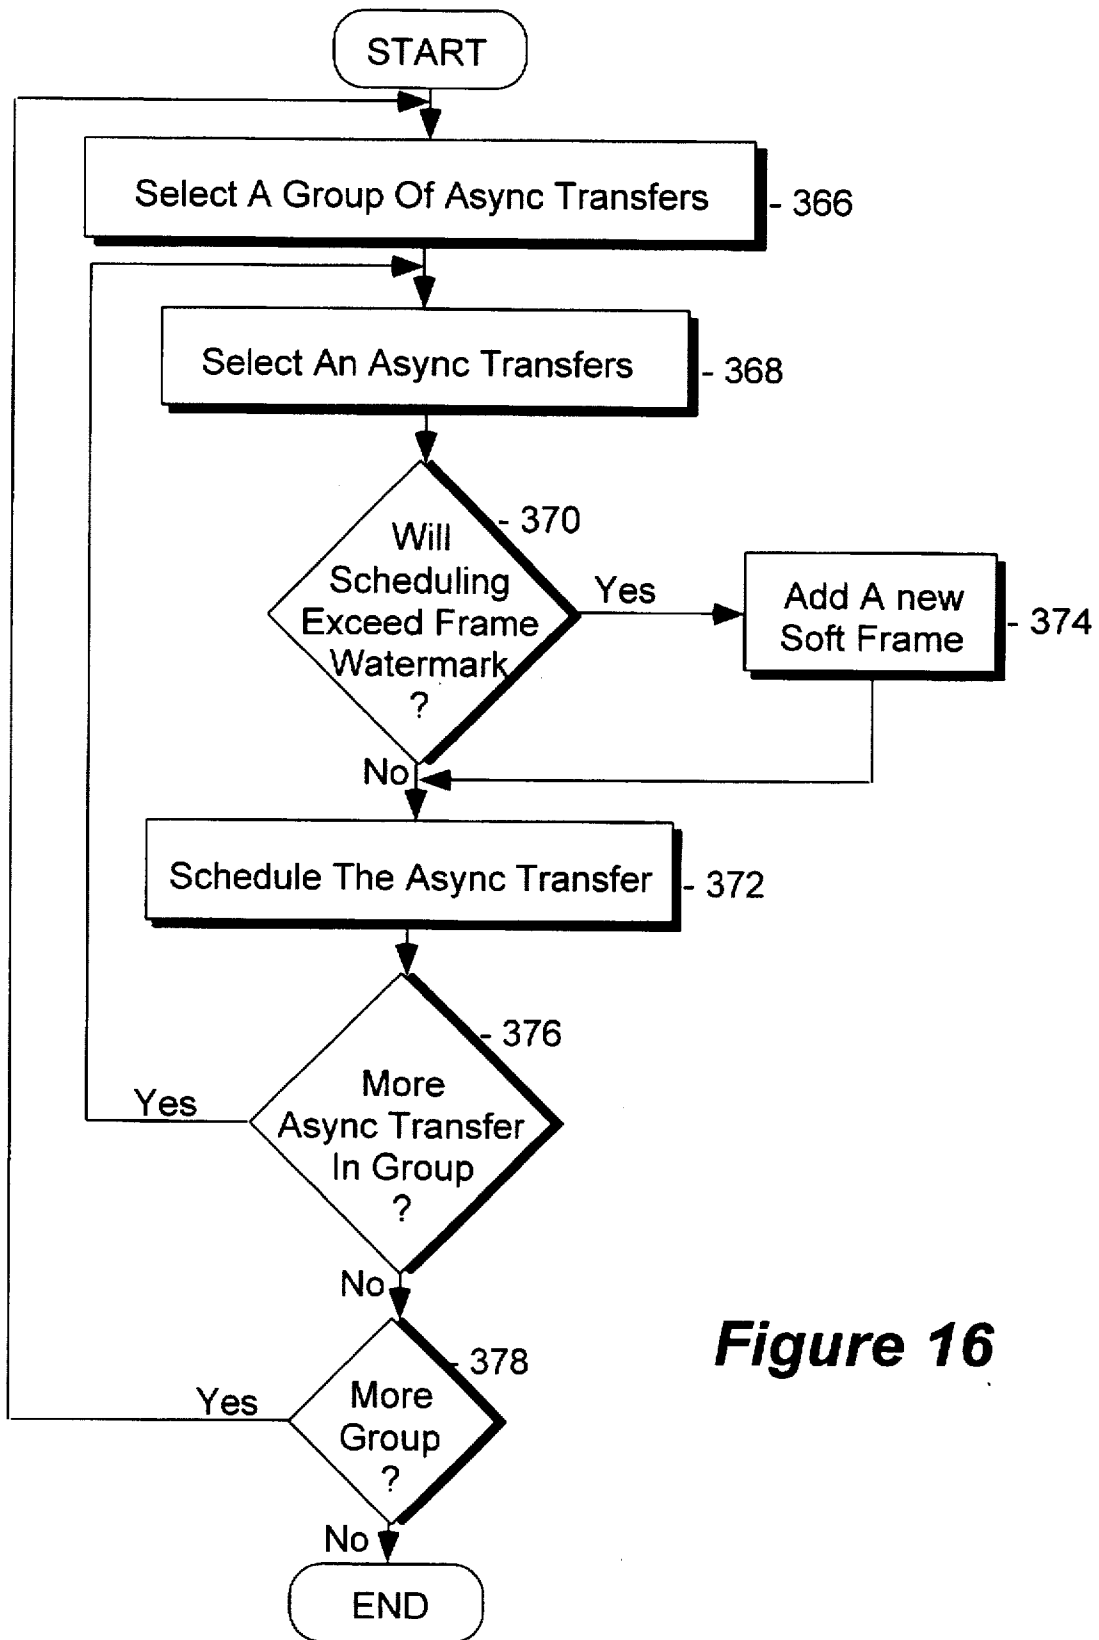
START

Select A Group Of Async Transfers - 366

Select An Async Transfers - 368

Will Scheduling Exceed Frame Watermark ? - 370

Yes

Add A new Soft Frame - 374

No

Schedule The Async Transfer - 372

More Async Transfer In Group ? - 376

Yes

No

More Group ? - 378

Yes

No

END

Figure 16